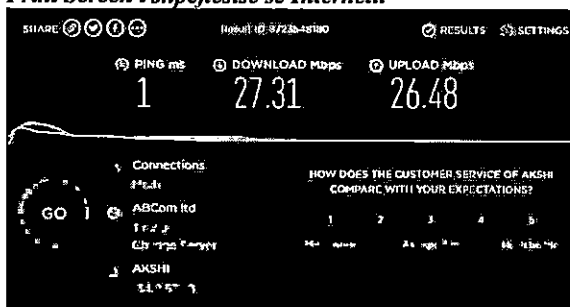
Print Screen i shpejtësisë së internetit

SHARE

Result ID 8723648180

RESULTS SETTINGS

PING ms
1

DOWNLOAD Mbps
27.31

UPLOAD Mbps
26.48

GO

Connections
Multi

ABCom ltd
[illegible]
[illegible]

AKSHI
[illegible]

HOW DOES THE CUSTOMER SERVICE OF AKSHI COMPARE WITH YOUR EXPECTATIONS?

1 2 3 4 5

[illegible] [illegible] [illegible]